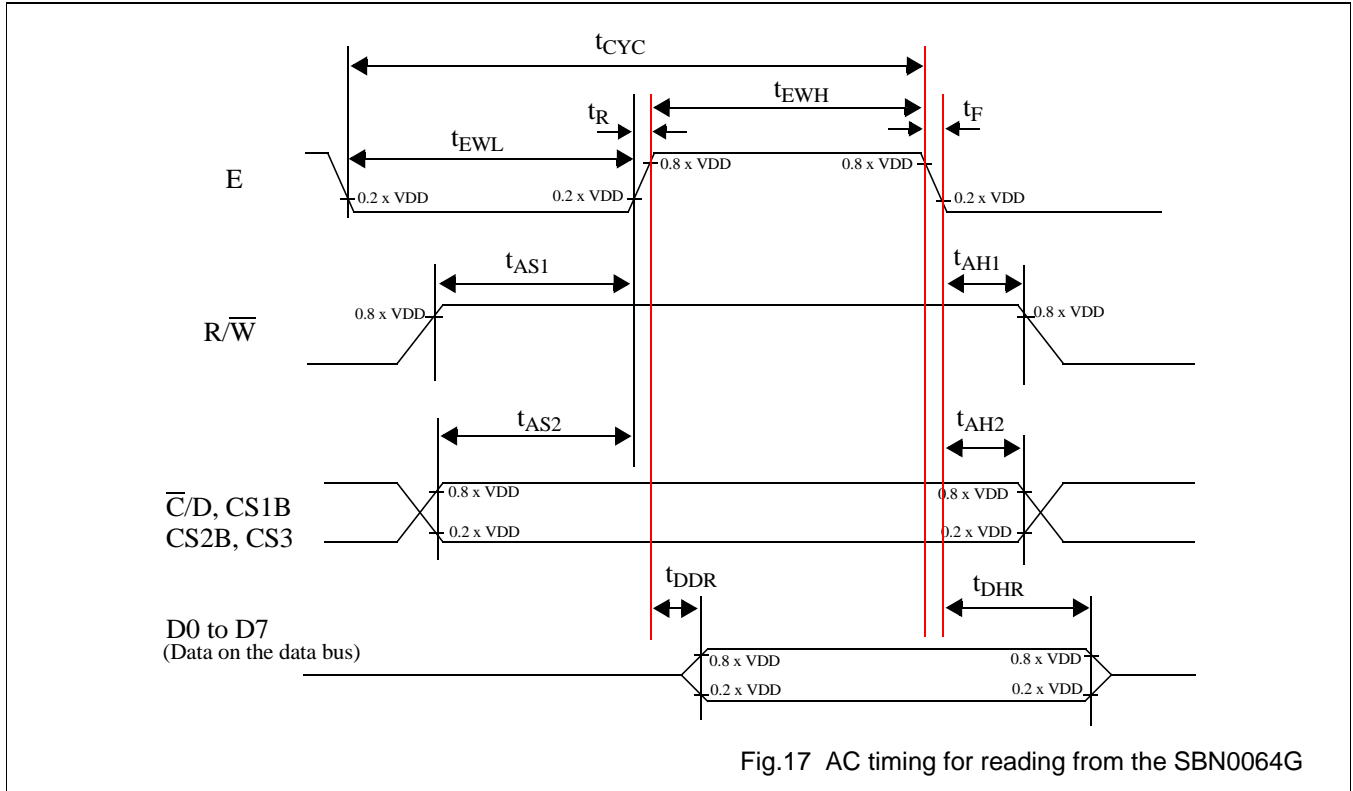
$t_{CYC}$

$t_{EWH}$

$t_R$

$t_F$

$t_{EWL}$

E

0.8 x VDD

0.8 x VDD

0.2 x VDD

0.2 x VDD

0.2 x VDD

$t_{AS1}$

$t_{AH1}$

$R/\overline{W}$

0.8 x VDD

0.8 x VDD

$t_{AS2}$

$t_{AH2}$

$\overline{C}/D$, CS1B

CS2B, CS3

0.8 x VDD

0.2 x VDD

0.8 x VDD

0.2 x VDD

$t_{DDR}$

$t_{DHR}$

D0 to D7

(Data on the data bus)

0.8 x VDD

0.2 x VDD

0.8 x VDD

0.2 x VDD

Fig.17 AC timing for reading from the SBN0064G